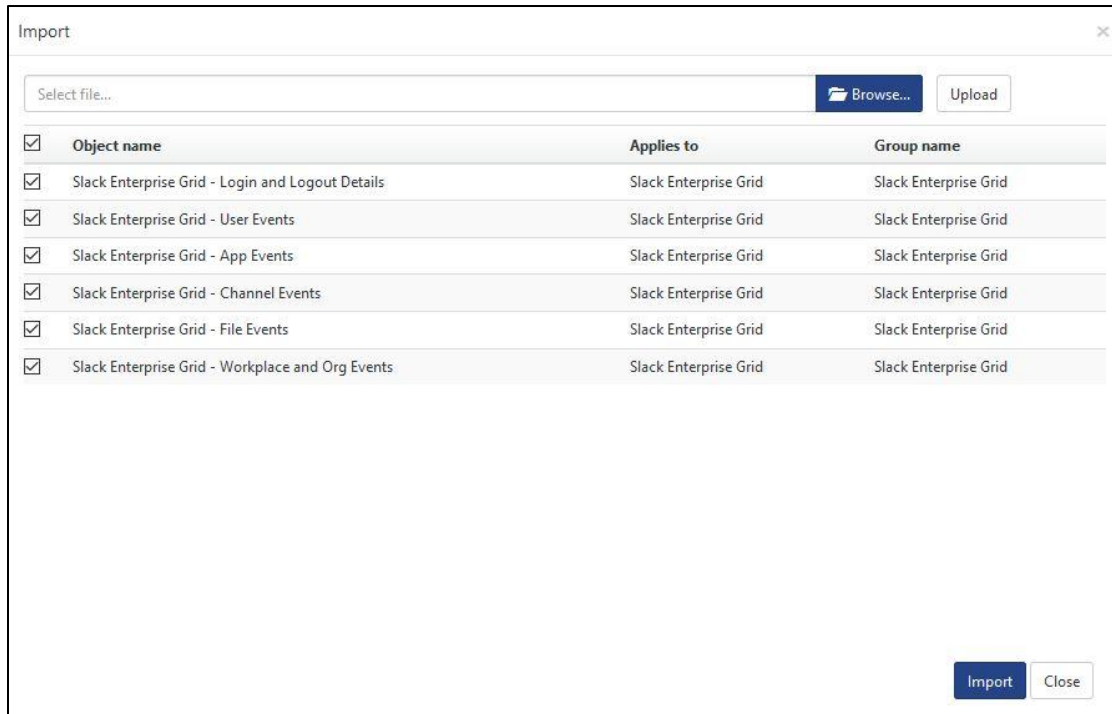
Import

×

Select file...

Browse...

Upload

| | Object name | Applies to | Group name |
|---|---|---|---|
| ☑ | Slack Enterprise Grid - Login and Logout Details | Slack Enterprise Grid | Slack Enterprise Grid |
| ☑ | Slack Enterprise Grid - User Events | Slack Enterprise Grid | Slack Enterprise Grid |
| ☑ | Slack Enterprise Grid - App Events | Slack Enterprise Grid | Slack Enterprise Grid |
| ☑ | Slack Enterprise Grid - Channel Events | Slack Enterprise Grid | Slack Enterprise Grid |
| ☑ | Slack Enterprise Grid - File Events | Slack Enterprise Grid | Slack Enterprise Grid |
| ☑ | Slack Enterprise Grid - Workplace and Org Events | Slack Enterprise Grid | Slack Enterprise Grid |

Import

Close